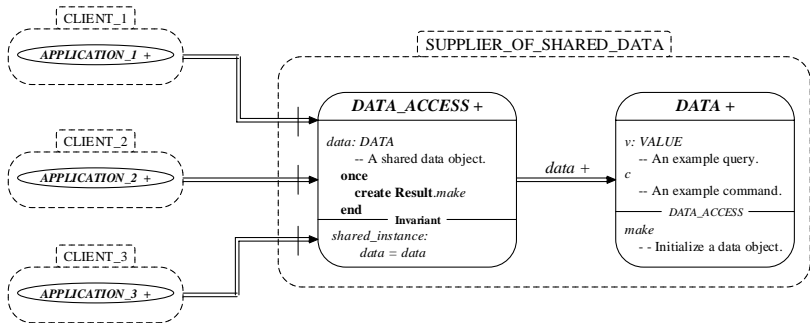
CLIENT_1

APPLICATION_1 +

CLIENT_2

APPLICATION_2 +

CLIENT_3

APPLICATION_3 +

SUPPLIER_OF_SHARED_DATA

DATA_ACCESS +

data: DATA
-- A shared data object.
once
create Result.make
end

Invariant

shared_instance:
data = data

data +

DATA +

v: VALUE
-- An example query.
c
-- An example command.

DATA_ACCESS

make
- - Initialize a data object.